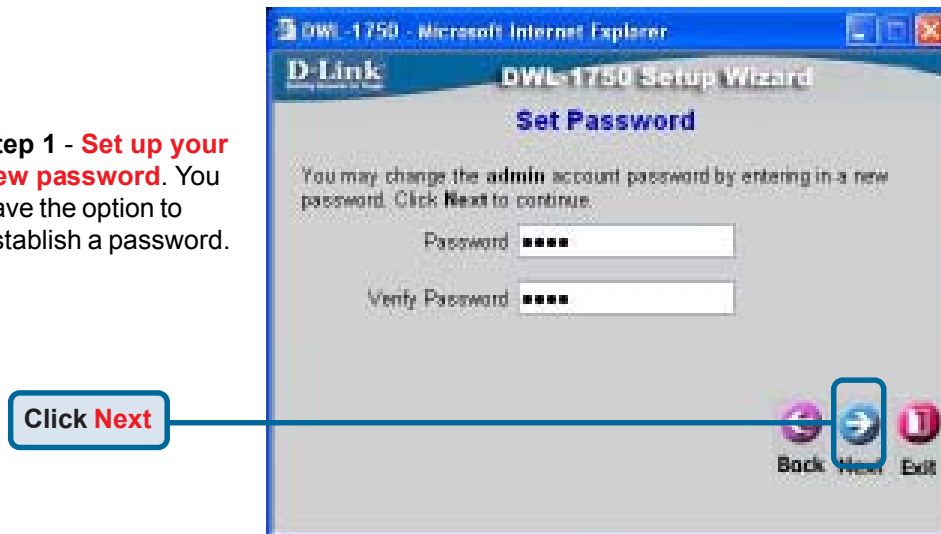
tep 1 - Set up your ew password. You ave the option to stablish a password.

DWL-1750 - Microsoft Internet Explorer

D-Link

DWL-1750 Setup Wizard

Set Password

You may change the admin account password by entering in a new password. Click Next to continue.

Password ••••

Verify Password ••••

Click Next

Back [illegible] Exit